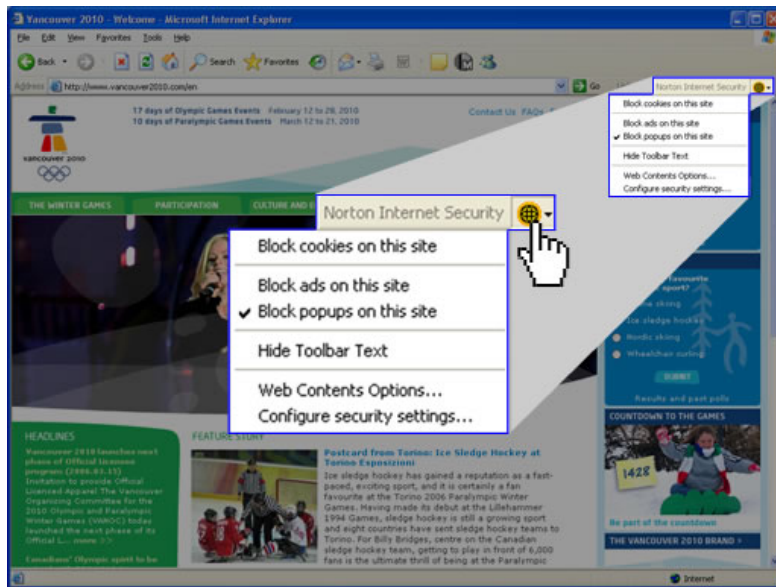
Vancouver 2010 - Welcome - Microsoft Internet Explorer

File Edit View Favorites Tools Help

Back Search Favorites

Address http://www.vancouver2010.com/en Go

Norton Internet Security

Block cookies on this site

Block ads on this site

✔ Block popups on this site

Hide Toolbar Text

Web Contents Options...

Configure security settings...

17 days of Olympic Games Events February 12 to 28, 2010

10 days of Paralympic Games Events March 12 to 21, 2010

Contact Us FAQs

vancouver 2010

THE WINTER GAMES PARTICIPATION CULTURE AND E

Norton Internet Security

Block cookies on this site

Block ads on this site

✔ Block popups on this site

Hide Toolbar Text

Web Contents Options...

Configure security settings...

favourite sport?

ne skiing

Ice sledge hockey

Nordic skiing

Wheelchair curling

SUBMIT

Results and past polls

COUNTDOWN TO THE GAMES

1428

Be part of the countdown

THE VANCOUVER 2010 BRAND

HEADLINES

Vancouver 2010 launches next phase of Official Licensee program (2006.03.15) Invitation to provide Official Licensed Apparel The Vancouver Organizing Committee for the 2010 Olympic and Paralympic Winter Games (VANOC) today launched the next phase of its Official L... more

Canadians' Olympic spirit to be

FEATURE STORY

Postcard from Torino: Ice Sledge Hockey at Torino Esposizioni

Ice sledge hockey has gained a reputation as a fast-paced, exciting sport, and it is certainly a fan favourite at the Torino 2006 Paralympic Winter Games. Having made its debut at the Lillehammer 1994 Games, sledge hockey is still a growing sport and eight countries have sent sledge hockey teams to Torino. For Billy Bridges, centre on the Canadian sledge hockey team, getting to play in front of 6,000 fans is the ultimate thrill of being at the Paralympic

Internet